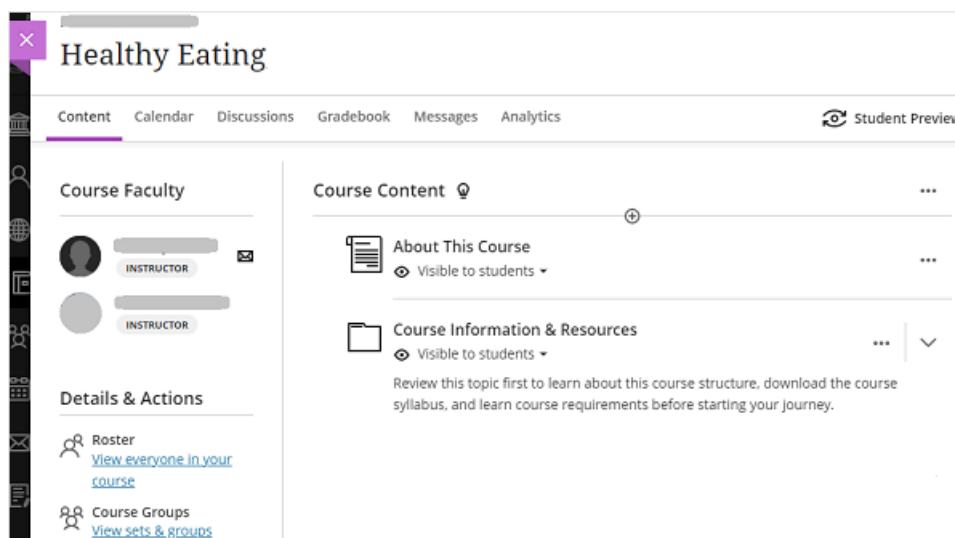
Healthy Eating

Content Calendar Discussions Gradebook Messages Analytics

Student Previe

Course Faculty

INSTRUCTOR

INSTRUCTOR

Details & Actions

Roster
View everyone in your course

Course Groups
View sets & groups

Course Content

About This Course
Visible to students

Course Information & Resources
Visible to students

Review this topic first to learn about this course structure, download the course syllabus, and learn course requirements before starting your journey.